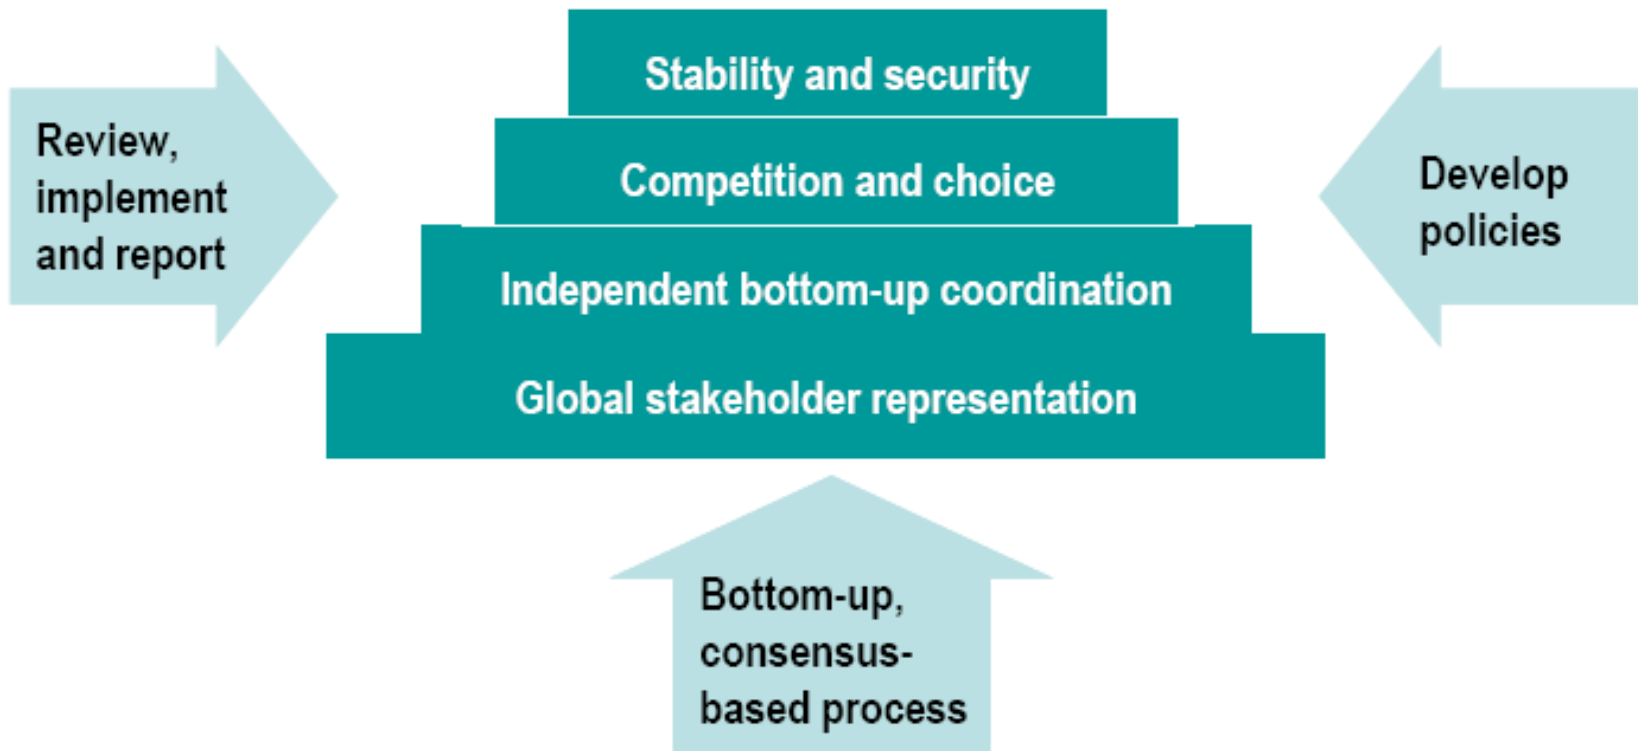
Review, implement and report

Stability and security

Competition and choice

Independent bottom-up coordination

Global stakeholder representation

Develop policies

Bottom-up, consensus-based process